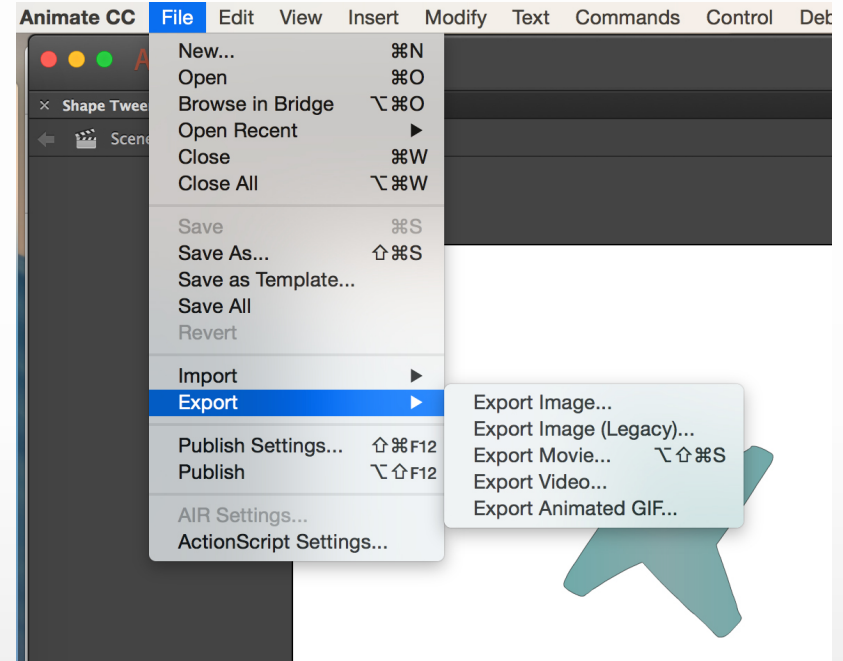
Animate CC File Edit View Insert Modify Text Commands Control Deb

Shape Twee
Scene

New... ⌘N
Open ⌘O
Browse in Bridge ⌥⌘O
Open Recent ▶
Close ⌘W
Close All ⌥⌘W

Save ⌘S
Save As... ⇧⌘S
Save as Template...
Save All
Revert

Import ▶
Export ▶

Publish Settings... ⇧⌘F12
Publish ⌥⇧F12

AIR Settings...
ActionScript Settings...

Export Image...
Export Image (Legacy)...
Export Movie... ⌥⇧⌘S
Export Video...
Export Animated GIF...